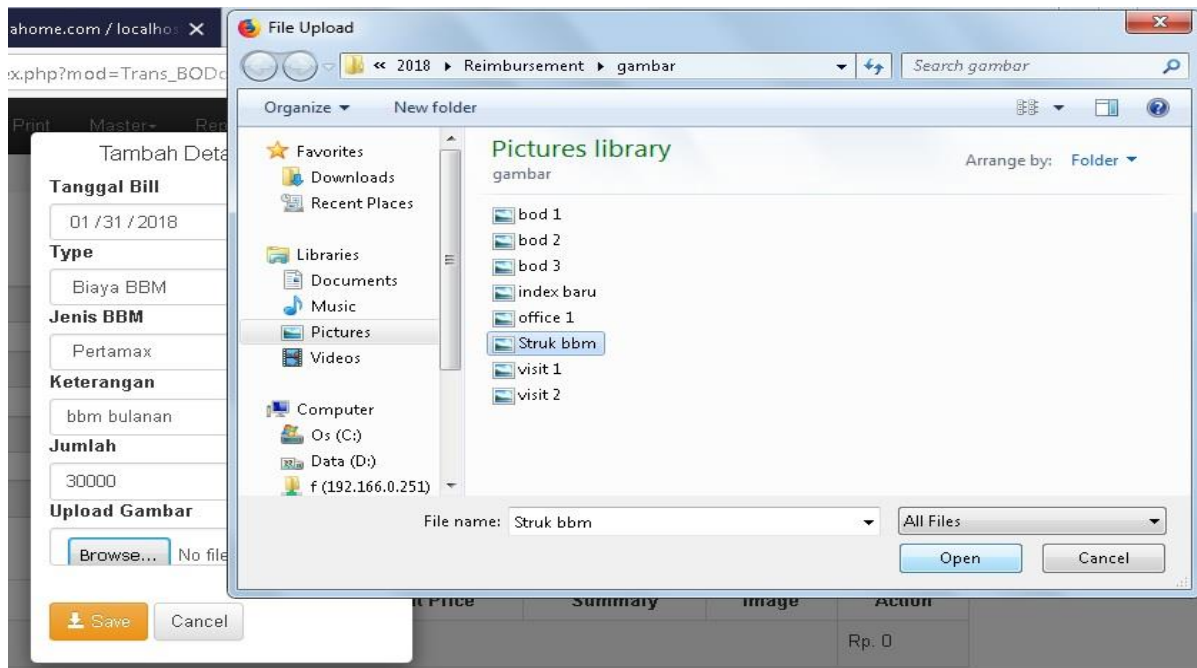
ahome.com / localho
x.php?mod=Trans_BODo
Print Master Rep

Tambah Deta
Tanggal Bill
01 / 31 / 2018
Type
Biaya BBM
Jenis BBM
Pertamax
Keterangan
bbm bulanan
Jumlah
30000
Upload Gambar
Browse... No file

Save Cancel

t Price Summary Image Action
Rp. 0

File Upload
« 2018 ▸ Reimbursement ▸ gambar
Search gambar
Organize ▾ New folder
Favorites
Downloads
Recent Places
Libraries
Documents
Music
Pictures
Videos
Computer
Os (C:)
Data (D:)
f (192.166.0.251)
Pictures library
gambar
Arrange by: Folder ▾
bod 1
bod 2
bod 3
index baru
office 1
Struk bbm
visit 1
visit 2
File name: Struk bbm
All Files
Open
Cancel